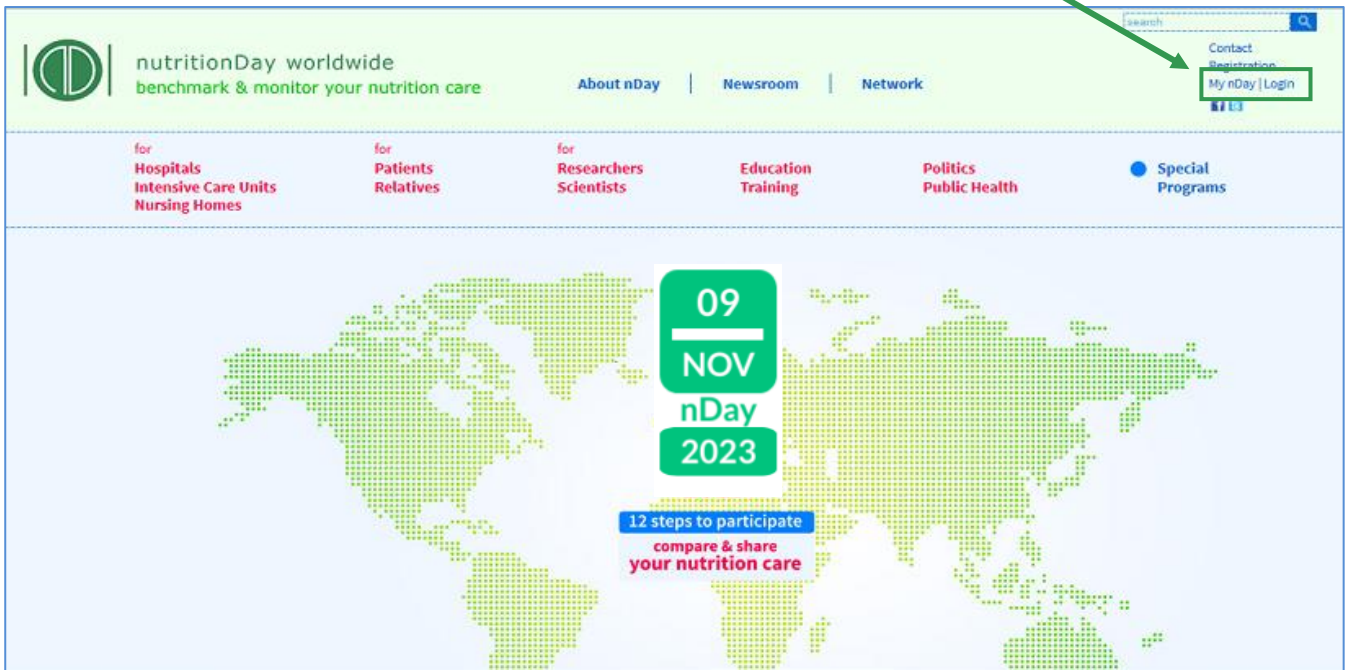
search

nutritionDay worldwide
benchmark & monitor your nutrition care

About nDay | Newsroom | Network

Contact
Registration
My nDay | Login

for
Hospitals
Intensive Care Units
Nursing Homes

for
Patients
Relatives

for
Researchers
Scientists

Education
Training

Politics
Public Health

Special
Programs

09
NOV
nDay
2023

12 steps to participate
compare & share
your nutrition care